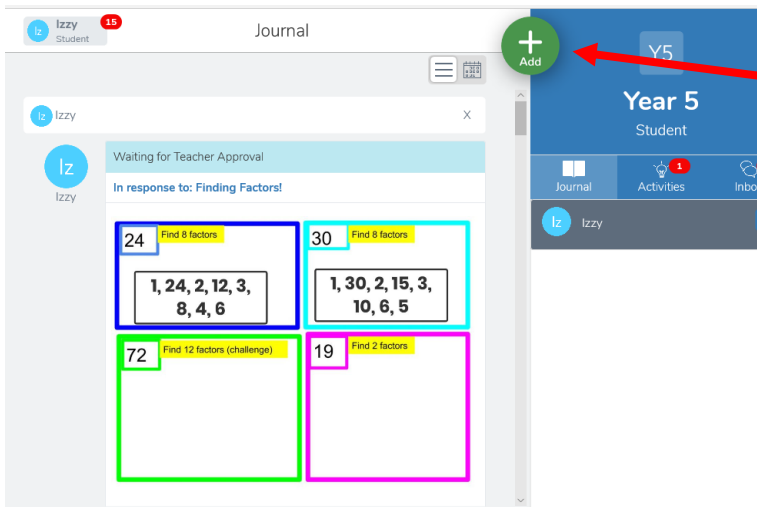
Iz Izzy Student 15

Journal

Add

Y5

Year 5

Student

Journal

1 Activities

Inbo

Iz Izzy

Iz Izzy X

Iz Izzy

Waiting for Teacher Approval

In response to: Finding Factors!

24 Find 8 factors

1, 24, 2, 12, 3, 8, 4, 6

30 Find 8 factors

1, 30, 2, 15, 3, 10, 6, 5

72 Find 12 factors (challenge)

19 Find 2 factors